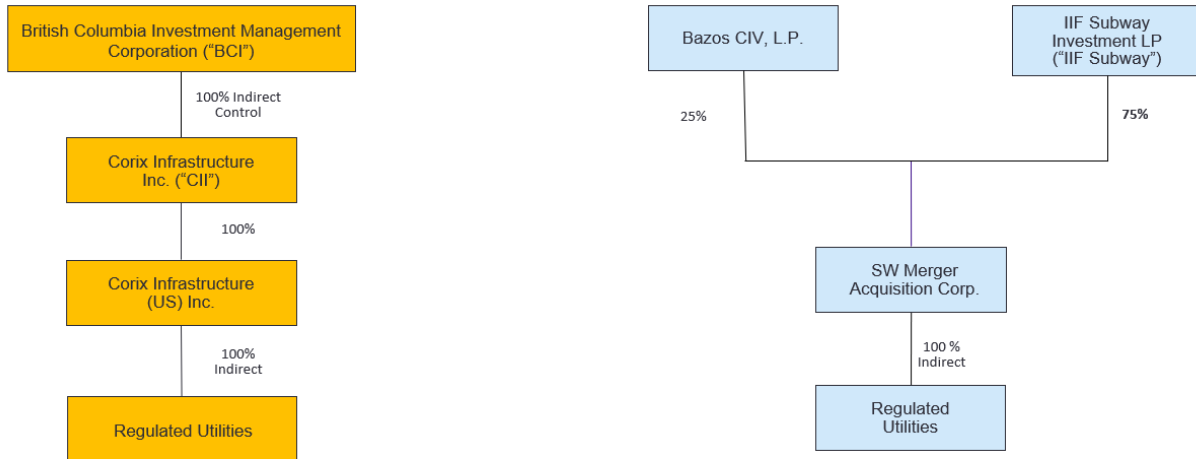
British Columbia Investment Management Corporation (“BCI”)

100% Indirect Control

Corix Infrastructure Inc. (“CII”)

100%

Corix Infrastructure (US) Inc.

100% Indirect

Regulated Utilities

Bazos CIV, L.P.

IIF Subway Investment LP (“IIF Subway”)

25%

75%

SW Merger Acquisition Corp.

100 % Indirect

Regulated Utilities